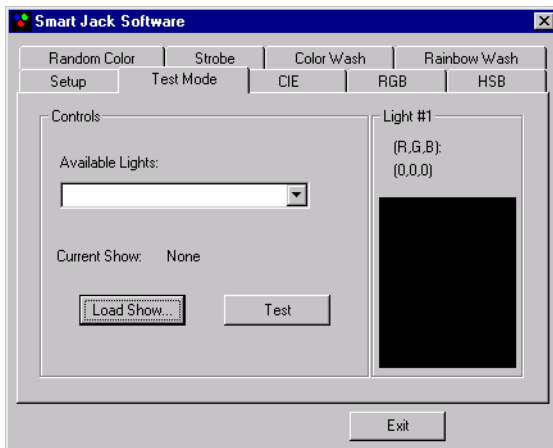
Smart Jack Software

Random Color | Strobe | Color Wash | Rainbow Wash
Setup | Test Mode | CIE | RGB | HSB

Controls

Available Lights:

Current Show: None

Load Show...

Test

Light #1

(R,G,B):
(0,0,0)

Exit